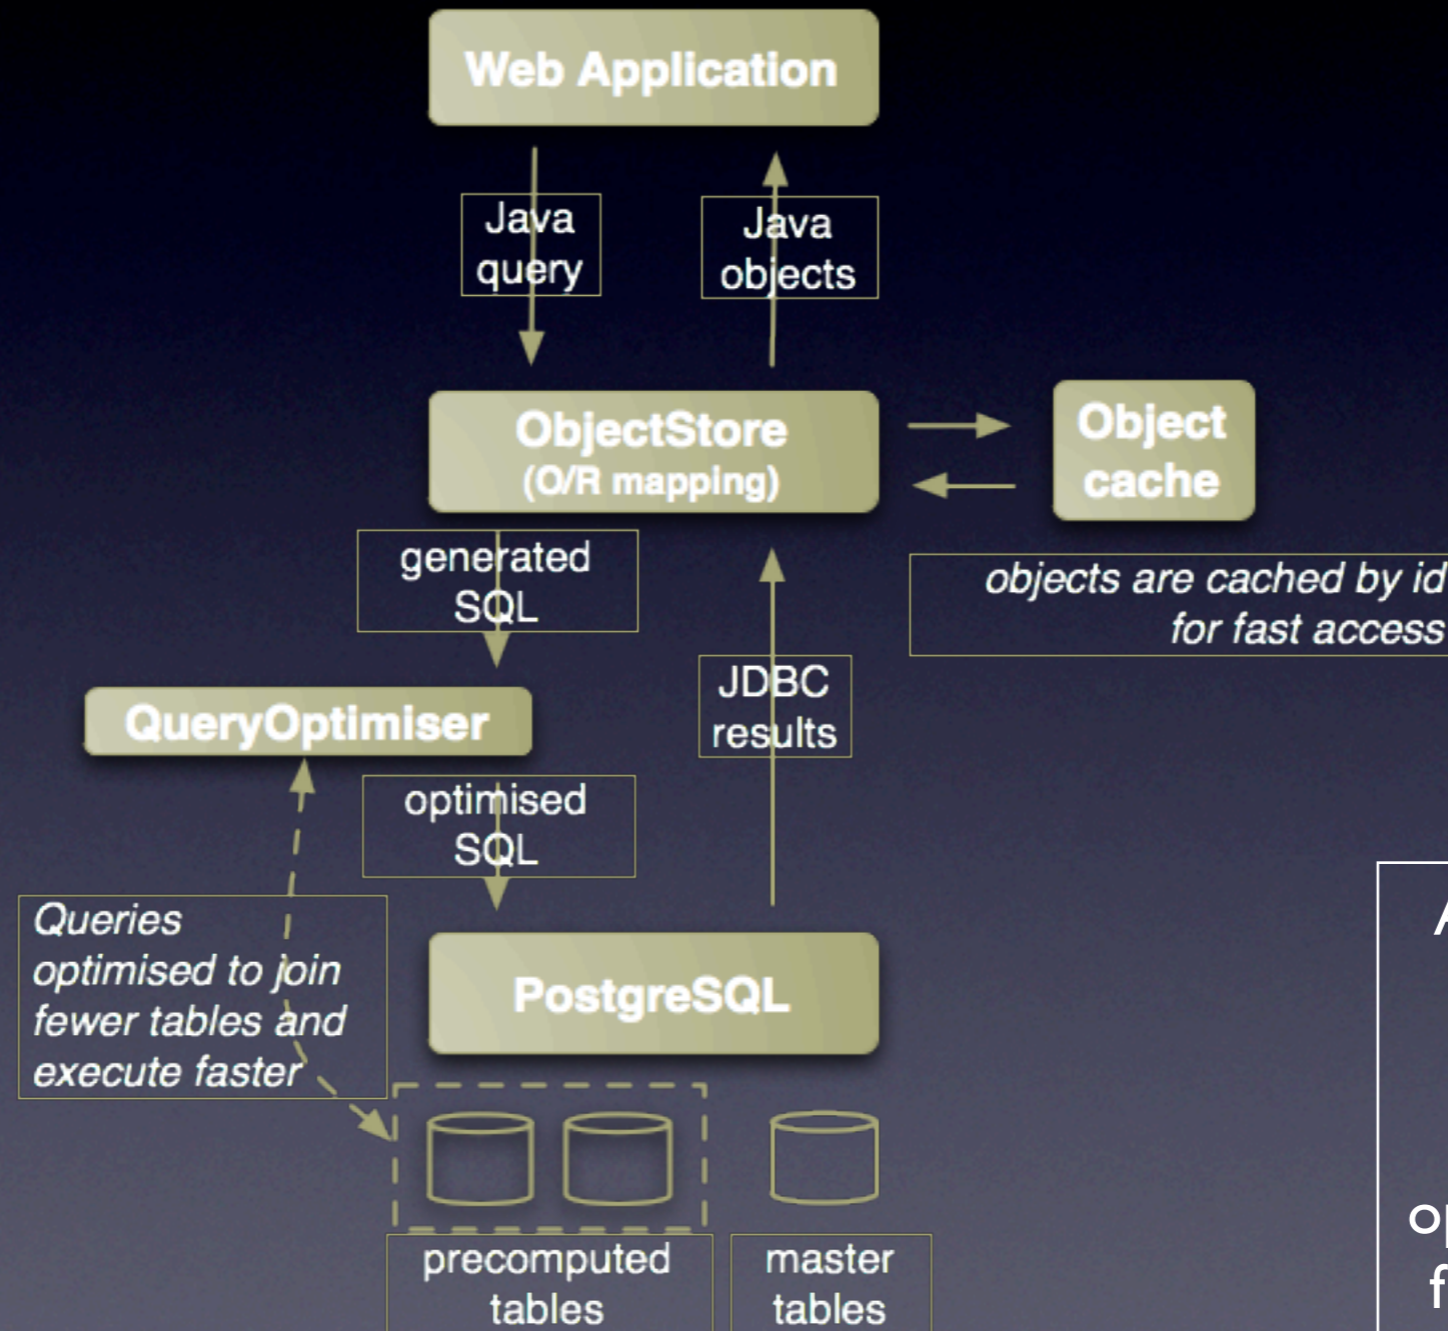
Web Application

Java query

Java objects

ObjectStore
(O/R mapping)

Object cache

objects are cached by id for fast access

generated SQL

JDBC results

QueryOptimiser

optimised SQL

Queries optimised to join fewer tables and execute faster

PostgreSQL

precomputed tables

master tables

A

op
f